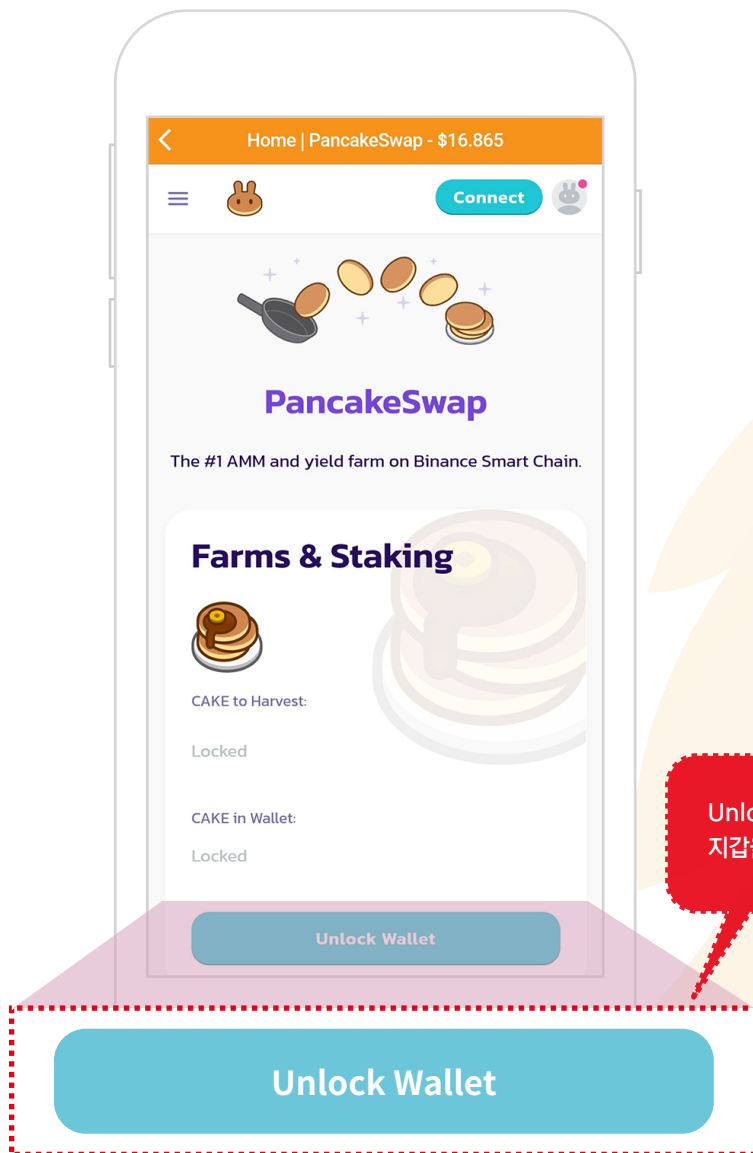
Home | PancakeSwap - $16.865

Connect

PancakeSwap

The #1 AMM and yield farm on Binance Smart Chain.

Farms & Staking

CAKE to Harvest:

Locked

CAKE in Wallet:

Locked

Unlock Wallet

Unl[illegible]
지갑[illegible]

Unlock Wallet